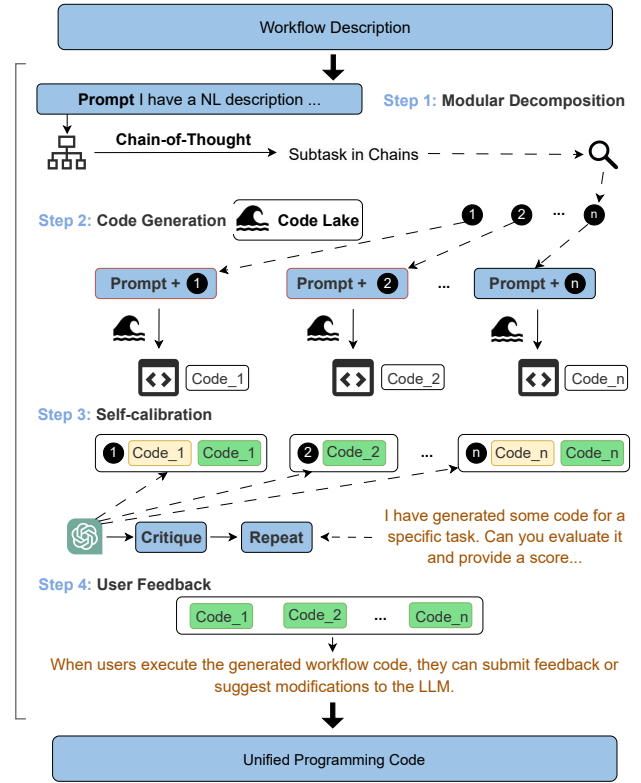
Workflow Description

Prompt I have a NL description ...

Step 1: Modular Decomposition

Chain-of-Thought

Subtask in Chains

Step 2: Code Generation

Code Lake

1 2 ... n

Prompt + 1

Prompt + 2

...

Prompt + n

Code_1

Code_2

Code_n

Step 3: Self-calibration

1 Code_1 Code_1

2 Code_2

...

n Code_n Code_n

Critique

Repeat

I have generated some code for a specific task. Can you evaluate it and provide a score...

Step 4: User Feedback

Code_1 Code_2 ... Code_n

When users execute the generated workflow code, they can submit feedback or suggest modifications to the LLM.

Unified Programming Code